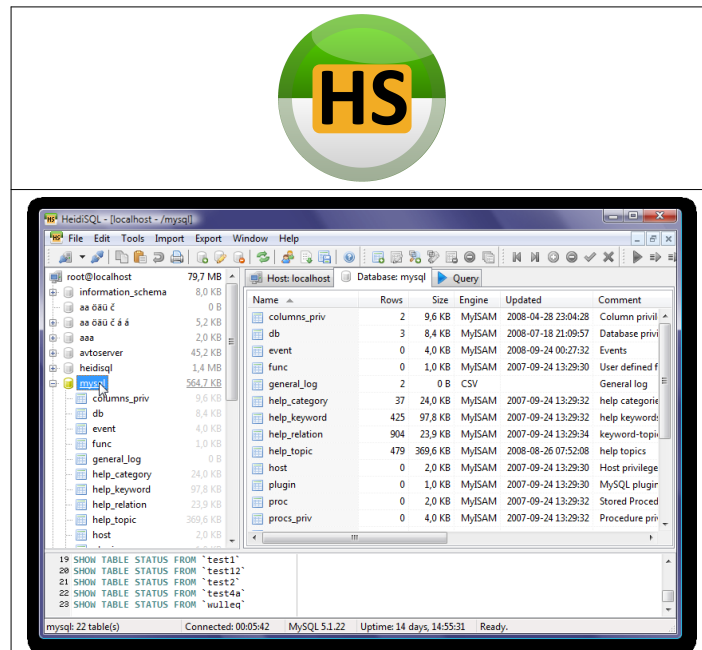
HS

HeidiSQL - [localhost - /mysql]

File Edit Tools Import Export Window Help

| | |
|---|---|
| root@localhost | 79,7 MB |
| information_schema | 8,0 KB |
| aa öäü č | 0 B |
| aa öäü č á á | 5,2 KB |
| aaa | 2,0 KB |
| avtoserver | 45,2 KB |
| heidisql | 1,4 MB |
| mysql | 564,7 KB |
| columns_priv | 9,6 KB |
| db | 8,4 KB |
| event | 4,0 KB |
| func | 1,0 KB |
| general_log | 0 B |
| help_category | 24,0 KB |
| help_keyword | 97,8 KB |
| help_relation | 23,9 KB |
| help_topic | 369,6 KB |
| host | 0 B |

Host: localhost Database: mysql Query

| Name | Rows | Size | Engine | Updated | Comment |
|---|---|---|---|---|---|
| columns_priv | 2 | 9,6 KB | MyISAM | 2008-04-28 23:04:28 | Column privil |
| db | 3 | 8,4 KB | MyISAM | 2008-07-18 21:09:57 | Database privi |
| event | 0 | 4,0 KB | MyISAM | 2008-09-24 00:27:32 | Events |
| func | 0 | 1,0 KB | MyISAM | 2007-09-24 13:29:30 | User defined f |
| general_log | 2 | 0 B | CSV | | General log |
| help_category | 37 | 24,0 KB | MyISAM | 2007-09-24 13:29:32 | help categorie |
| help_keyword | 425 | 97,8 KB | MyISAM | 2007-09-24 13:29:32 | help keywords |
| help_relation | 904 | 23,9 KB | MyISAM | 2007-09-24 13:29:34 | keyword-topic |
| help_topic | 479 | 369,6 KB | MyISAM | 2008-08-26 07:52:08 | help topics |
| host | 0 | 2,0 KB | MyISAM | 2007-09-24 13:29:30 | Host privilege |
| plugin | 0 | 1,0 KB | MyISAM | 2007-09-24 13:29:32 | MySQL plugin |
| proc | 0 | 2,0 KB | MyISAM | 2007-09-24 13:29:30 | Stored Proced |
| procs_priv | 0 | 4,0 KB | MyISAM | 2007-09-24 13:29:32 | Procedure pri |

19 SHOW TABLE STATUS FROM `test1`
20 SHOW TABLE STATUS FROM `test12`
21 SHOW TABLE STATUS FROM `test2`
22 SHOW TABLE STATUS FROM `test4a`
23 SHOW TABLE STATUS FROM `wulleq`

mysql: 22 table(s) Connected: 00:05:42 MySQL 5.1.22 Uptime: 14 days, 14:55:31 Ready.